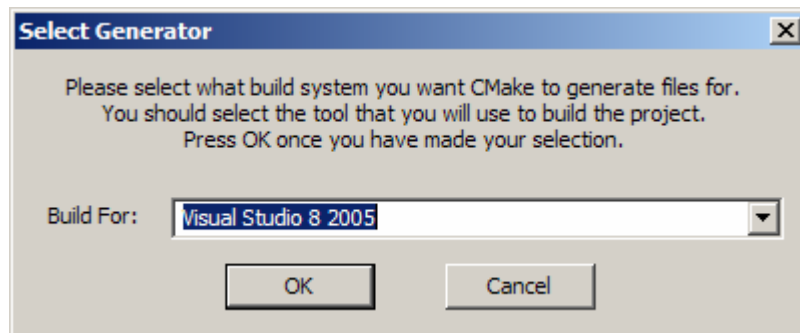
Select Generator

Please select what build system you want CMake to generate files for. You should select the tool that you will use to build the project. Press OK once you have made your selection.

Build For: Visual Studio 8 2005

OK

Cancel